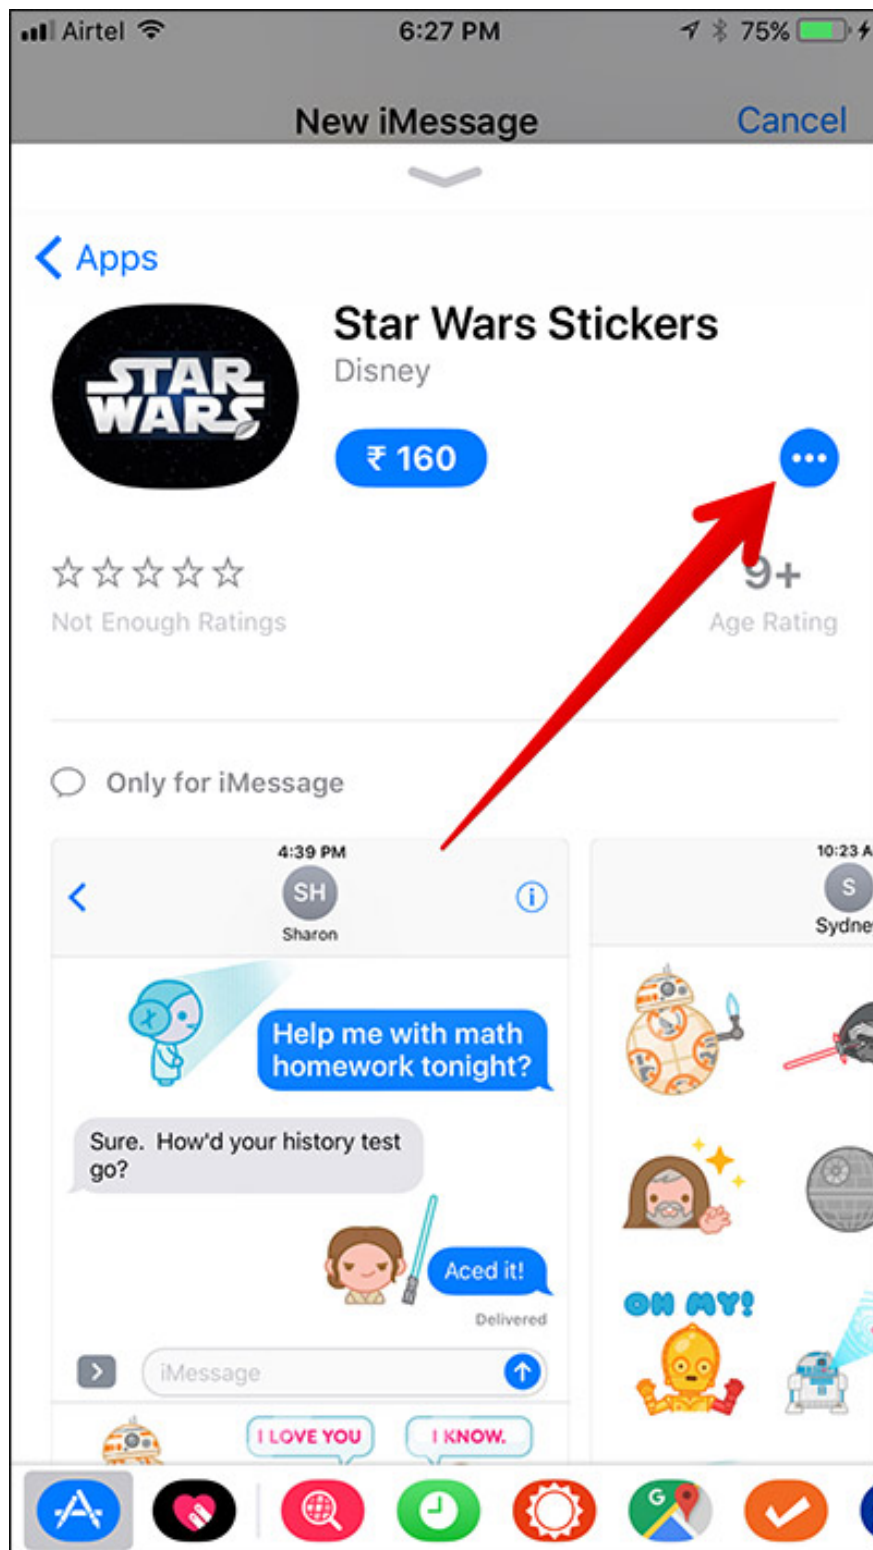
Airtel 6:27 PM 75%

New iMessage Cancel

Apps

STAR WARS

Star Wars Stickers
Disney

₹ 160

•••

☆☆☆☆☆
Not Enough Ratings

9+
Age Rating

Only for iMessage

4:39 PM
SH
Sharon

Help me with math homework tonight?

Sure. How'd your history test go?

Aced it!

Delivered

iMessage

I LOVE YOU

I KNOW.

10:23 A
S
Sydne

OH MY!